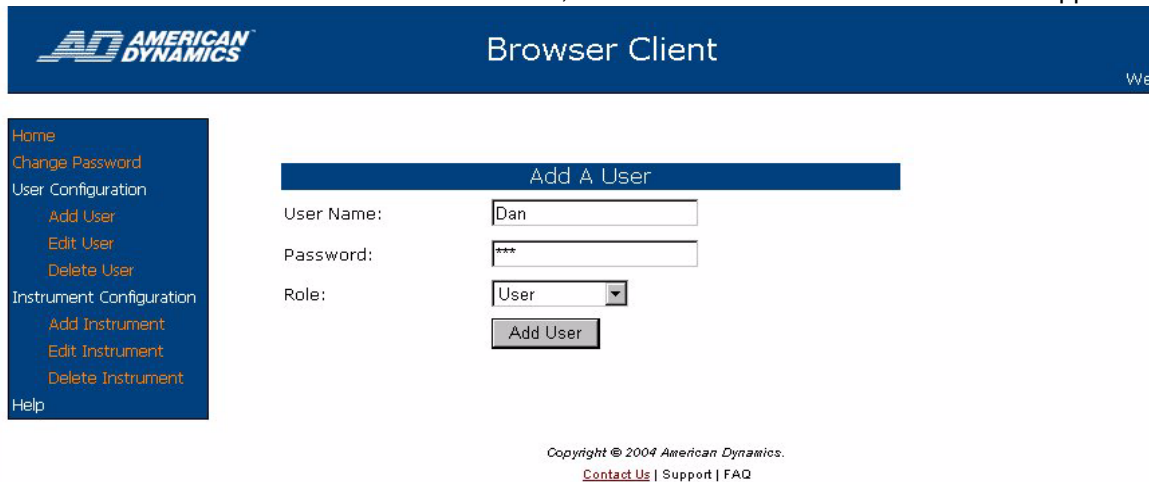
AD AMERICAN DYNAMICS

Browser Client

We

Home
Change Password
User Configuration
Add User
Edit User
Delete User
Instrument Configuration
Add Instrument
Edit Instrument
Delete Instrument
Help

Add A User

User Name: Dan

Password: ***

Role: User

Add User

Copyright © 2004 American Dynamics.

Contact Us | Support | FAQ